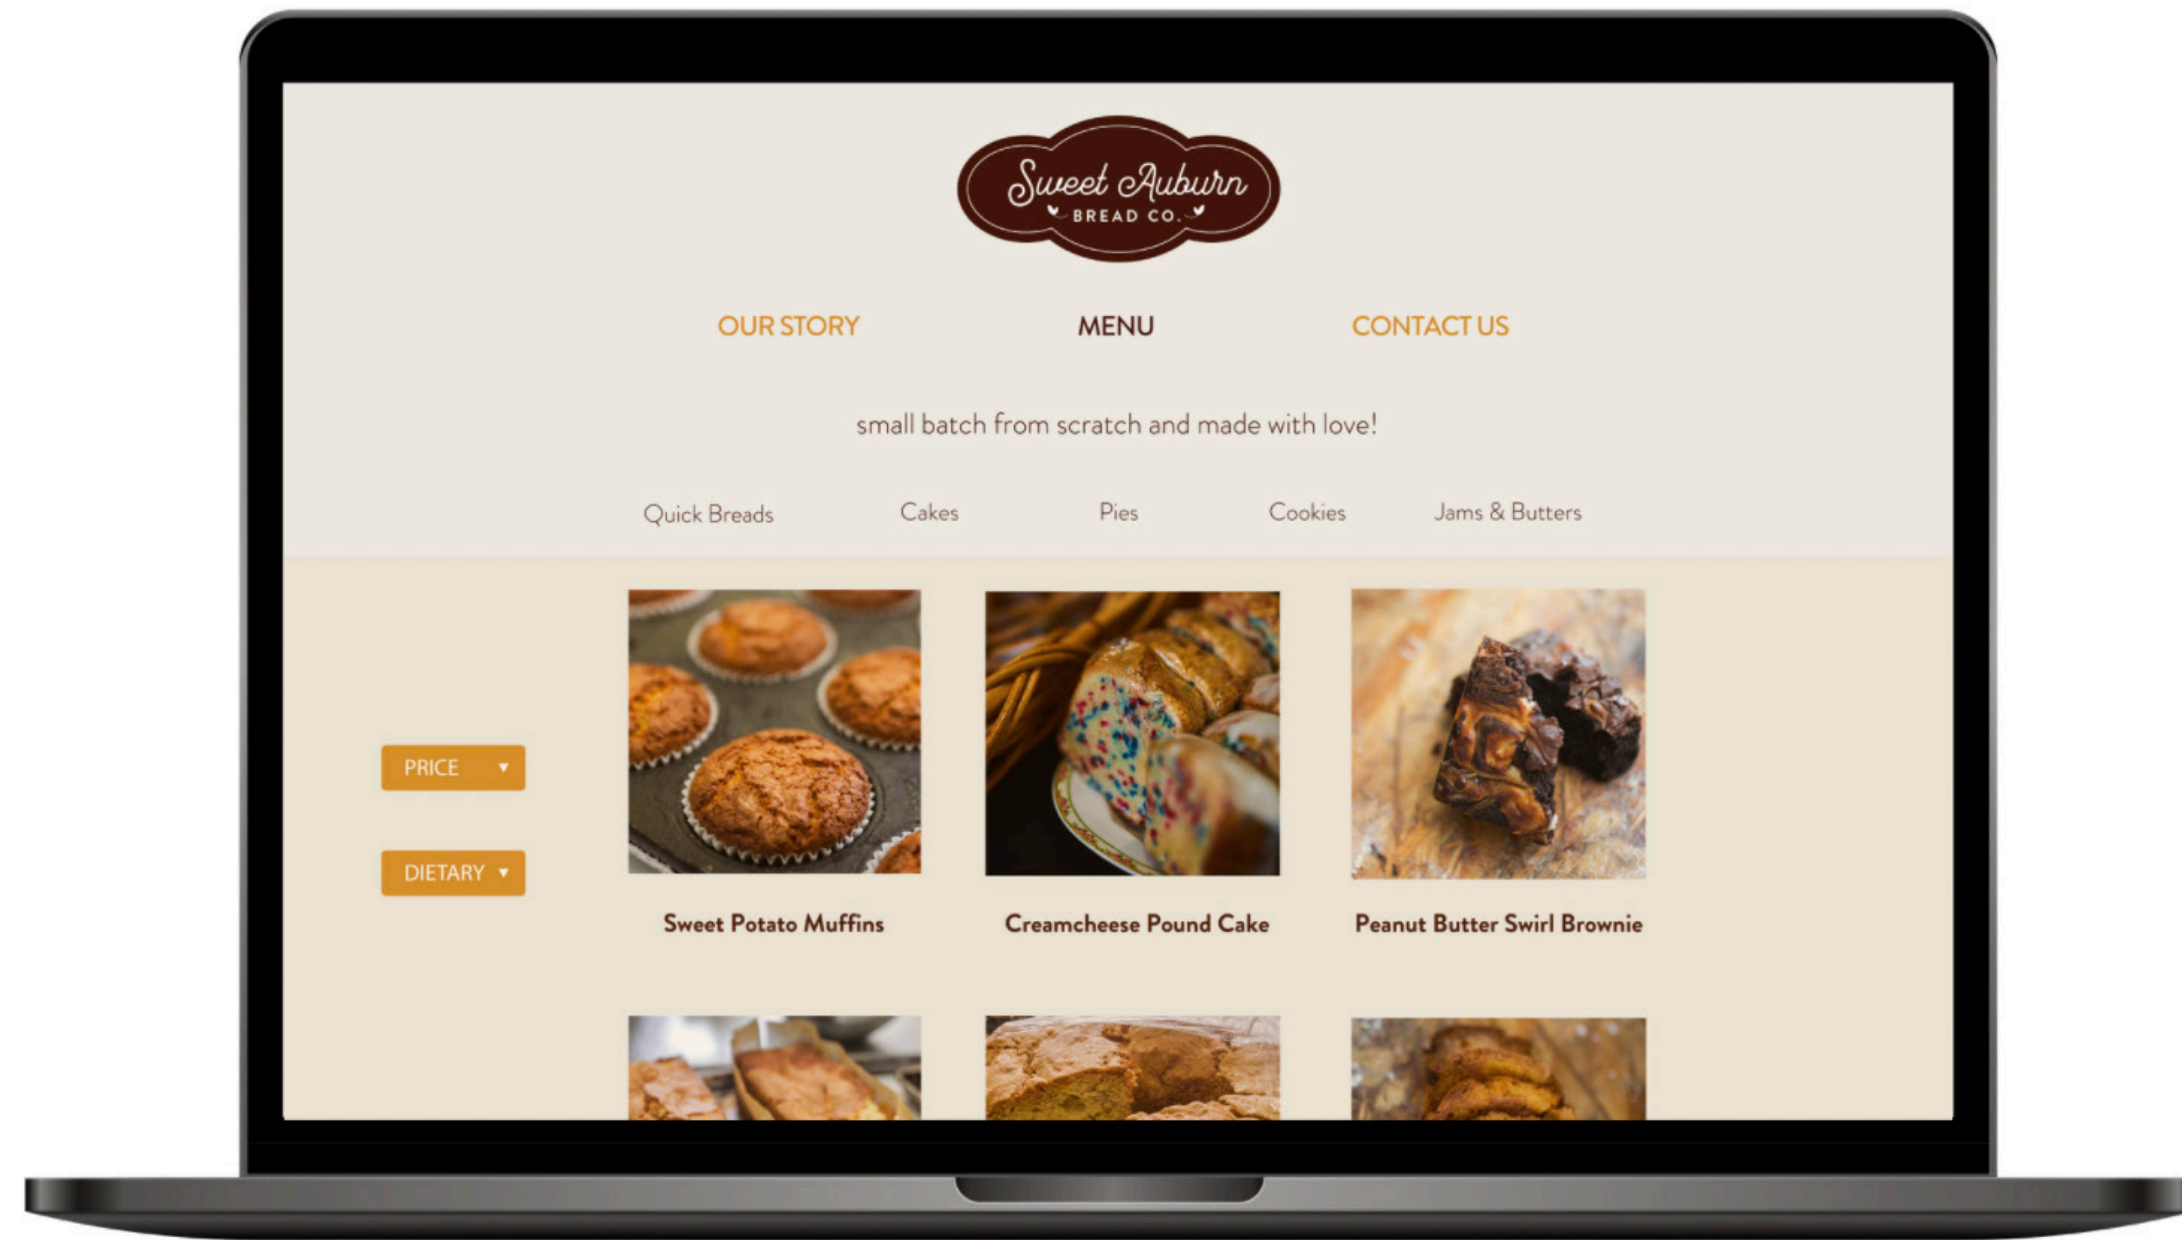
Sweet Auburn
BREAD CO.

OUR STORY MENU CONTACT US

small batch from scratch and made with love!

Quick Breads Cakes Pies Cookies Jams & Butters

PRICE ▾

DIETARY ▾

Sweet Potato Muffins

Creamcheese Pound Cake

Peanut Butter Swirl Brownie